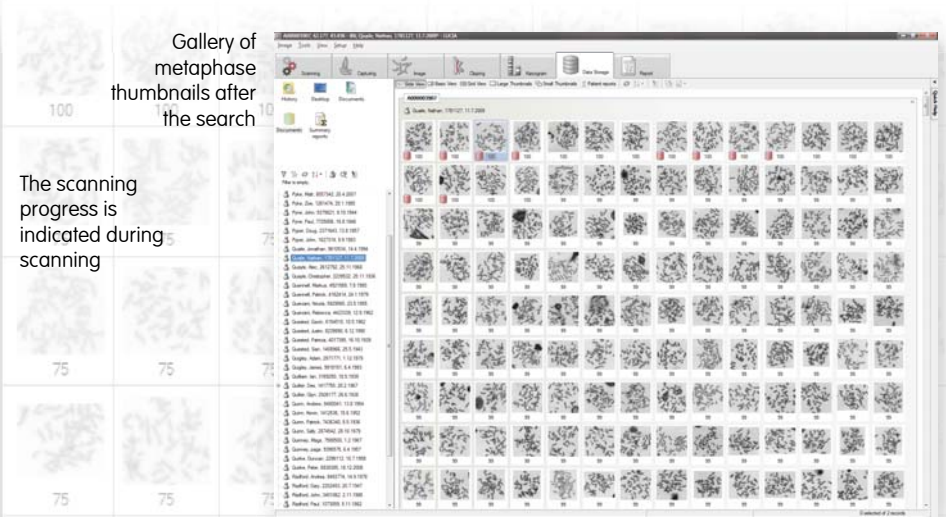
Gallery of metaphase thumbnails after the search

The scanning progress is indicated during scanning

100

75

75

75

75

75

Scanning

Capturing

Image

Display

Karyogram

Data Storage

Report

History

Desktop

Documents

Documents

Summary reports